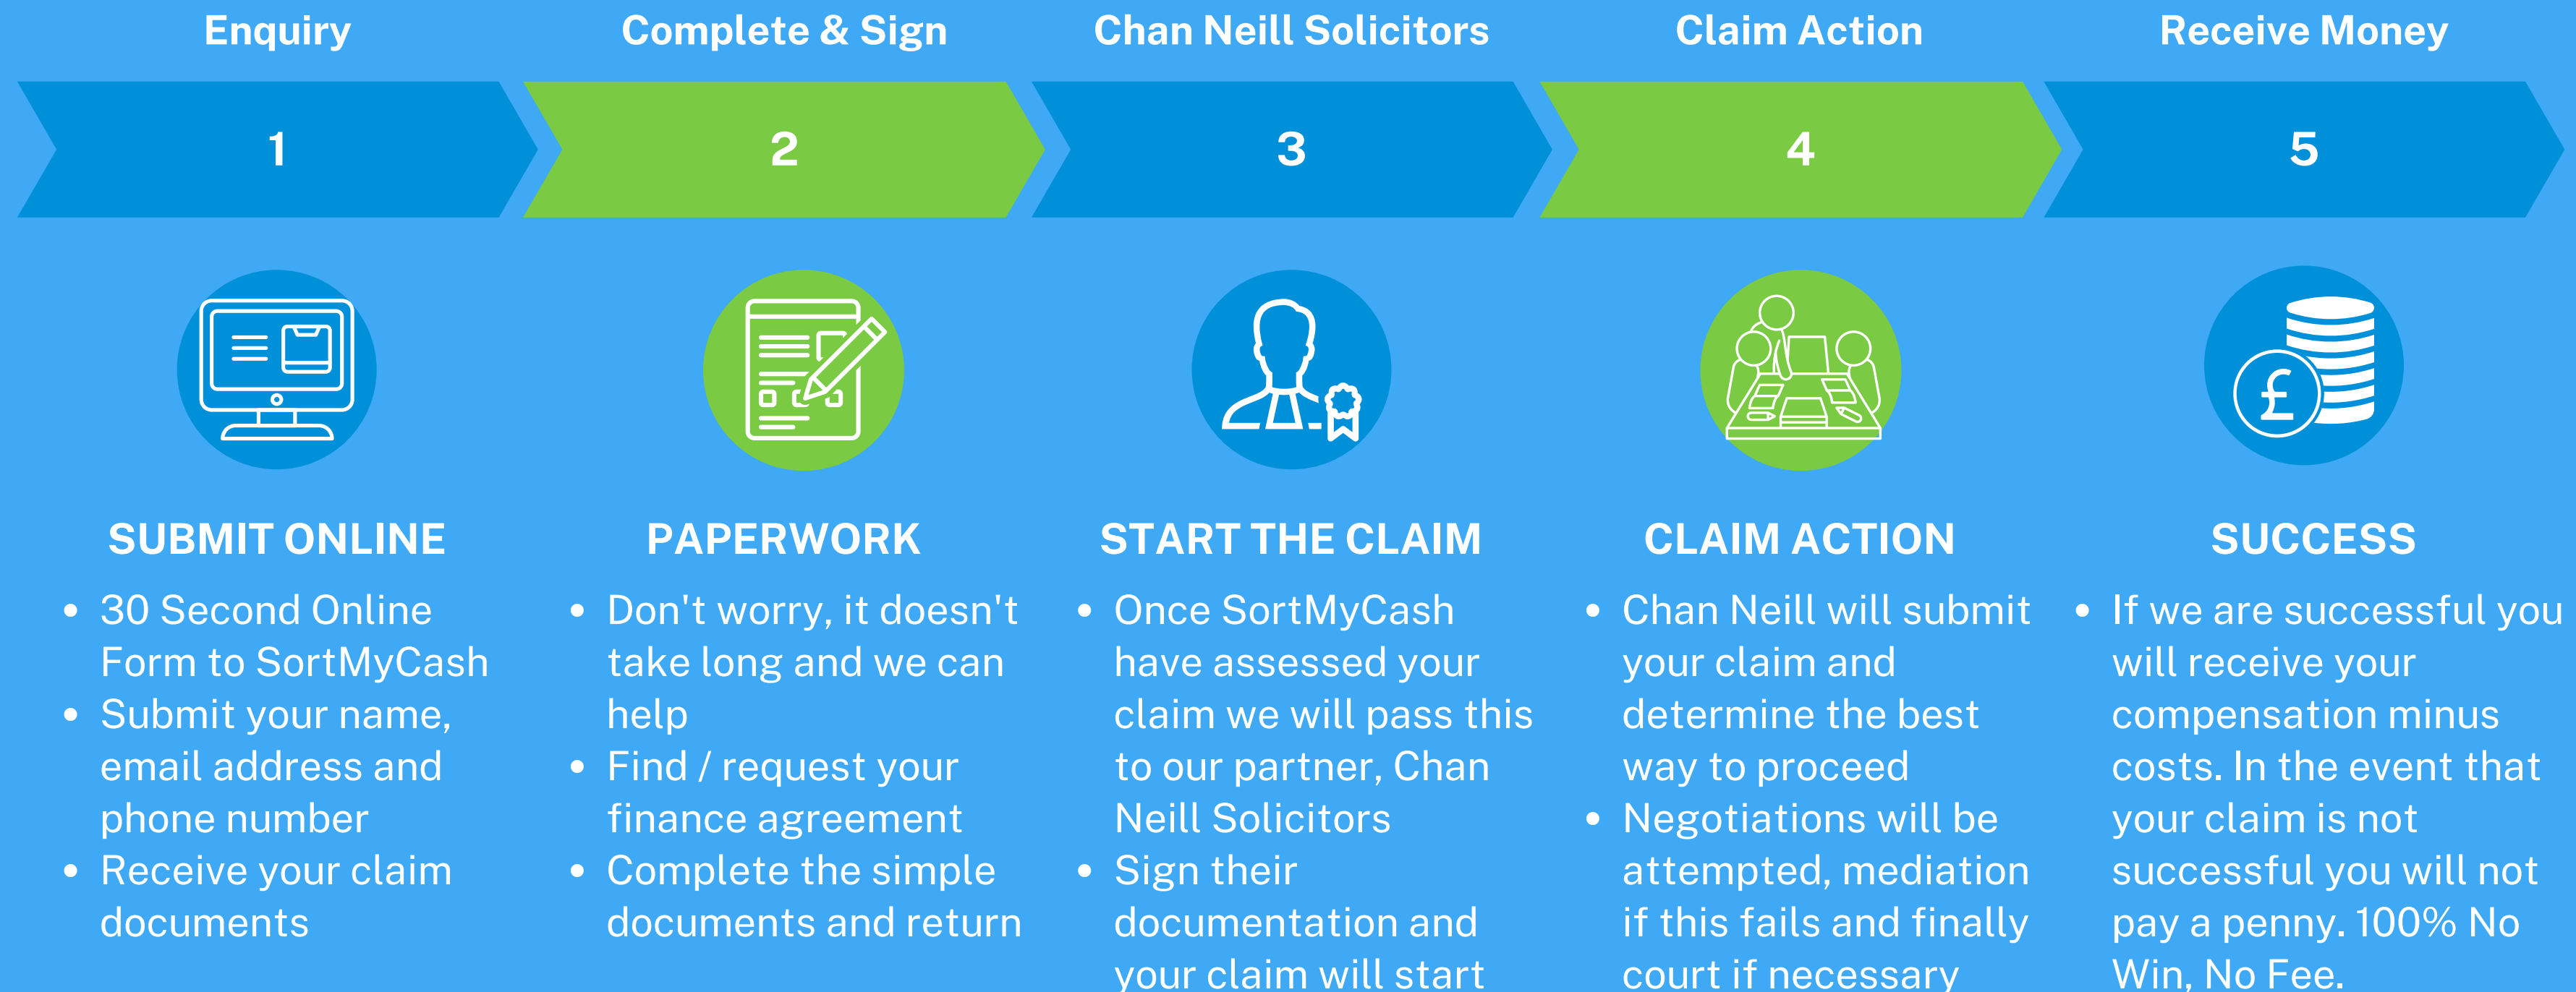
Enquiry

1

SUBMIT ONLINE

- 30 Second Online Form to SortMyCash
- Submit your name, email address and phone number
- Receive your claim documents

Complete & Sign

2

PAPERWORK

- Don't worry, it doesn't take long and we can help
- Find / request your finance agreement
- Complete the simple documents and return

Chan Neill Solicitors

3

START THE CLAIM

- Once SortMyCash have assessed your claim we will pass this to our partner, Chan Neill Solicitors
- Sign their documentation and your claim will start

Claim Action

4

CLAIM ACTION

- Chan Neill will submit your claim and determine the best way to proceed
- Negotiations will be attempted, mediation if this fails and finally court if necessary

Receive Money

5

SUCCESS

- If we are successful you will receive your compensation minus costs. In the event that your claim is not successful you will not pay a penny. 100% No Win, No Fee.